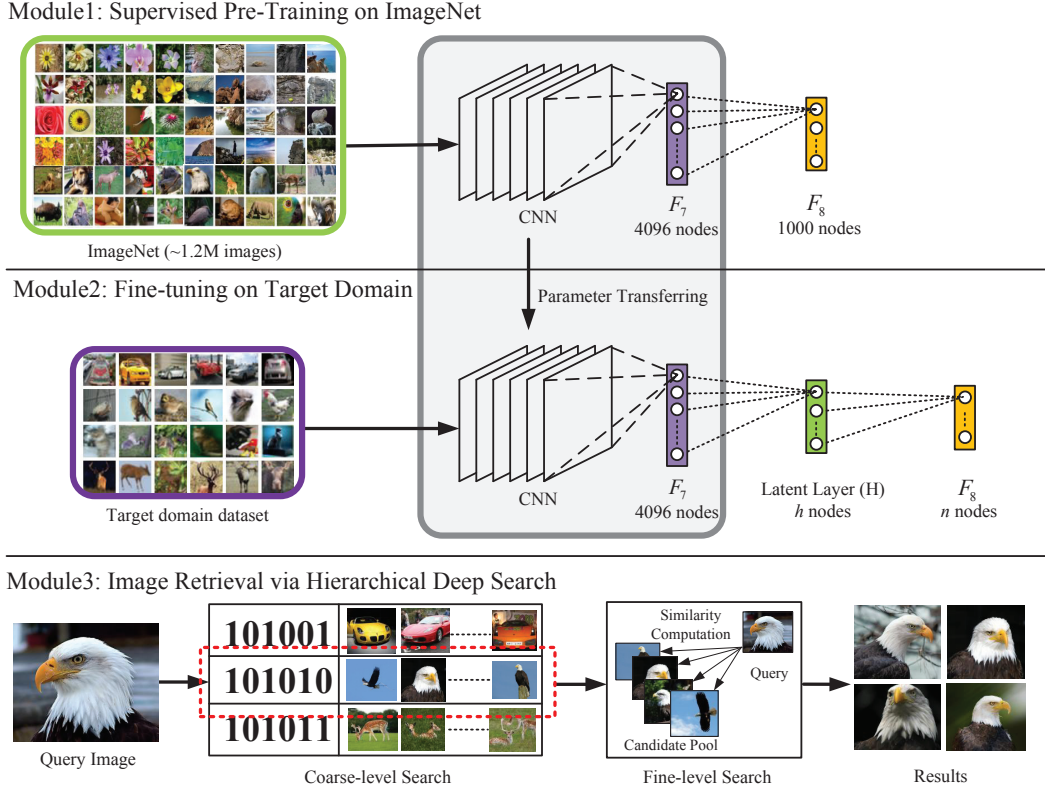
Module1: Supervised Pre-Training on ImageNet

ImageNet (~1.2M images)

CNN

$F_7$
4096 nodes

$F_8$
1000 nodes

Module2: Fine-tuning on Target Domain

Parameter Transferring

Target domain dataset

CNN

$F_7$
4096 nodes

Latent Layer (H)
$h$ nodes

$F_8$
$n$ nodes

Module3: Image Retrieval via Hierarchical Deep Search

Query Image

101001
101010
101011

Coarse-level Search

Similarity Computation

Query

Candidate Pool

Fine-level Search

Results